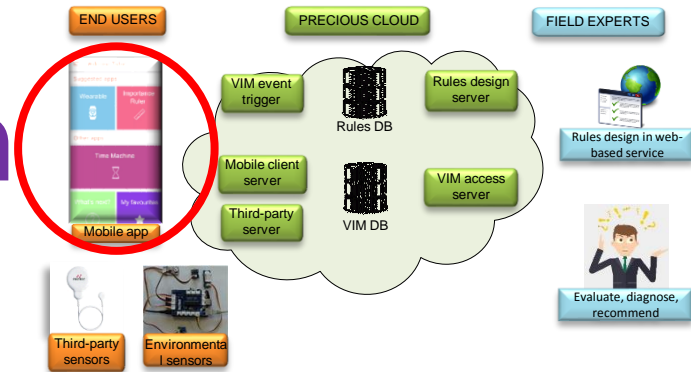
END USERS

PRECIOUS CLOUD

FIELD EXPERTS

Wearable

Importance Rules

Time Machine

My favourites

Mobile app

VIM event trigger

Rules DB

Rules design server

Mobile client server

Third-party server

VIM DB

VIM access server

Rules design in web-based service

Evaluate, diagnose, recommend

Third-party sensors

Environmental sensors